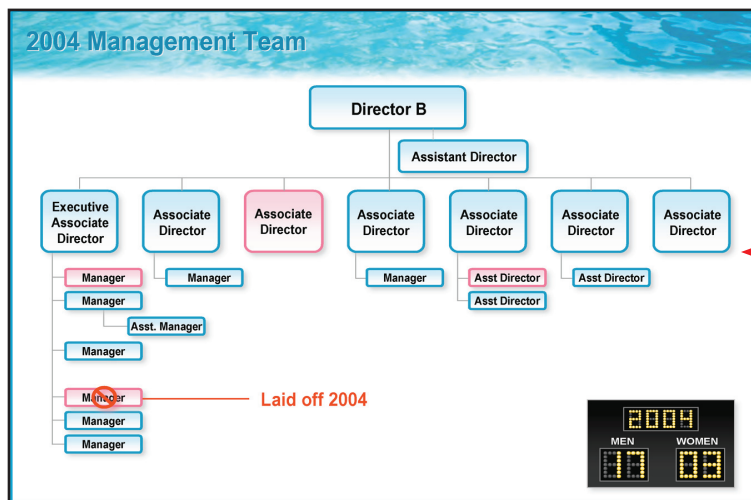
2004 Management Team

Director B

Assistant Director

Executive Associate Director

Associate Director

Associate Director

Associate Director

Associate Director

Associate Director

Associate Director

Manager

Manager

Asst. Manager

Manager

Manager

Manager

Manager

Manager

Manager

Asst Director

Asst Director

Asst Director

Laid off 2004

2004

MEN

WOMEN

17

03